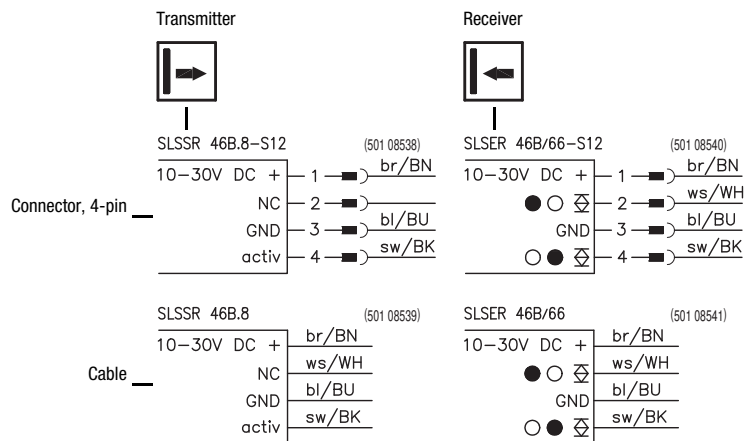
Transmitter

SLSSR 46B.8-S12 (501 08538)

10-30V DC + 1 br/BN
NC 2
GND 3 bl/BU
activ 4 sw/BK

Receiver

SLSER 46B/66-S12 (501 08540)

10-30V DC + 1 br/BN
●○ 2 ws/WH
GND 3 bl/BU
○● 4 sw/BK

Connector, 4-pin

SLSSR 46B.8 (501 08539)

10-30V DC + br/BN
NC ws/WH
GND bl/BU
activ sw/BK

SLSER 46B/66 (501 08541)

10-30V DC + br/BN
●○ ws/WH
GND bl/BU
○● sw/BK

Cable